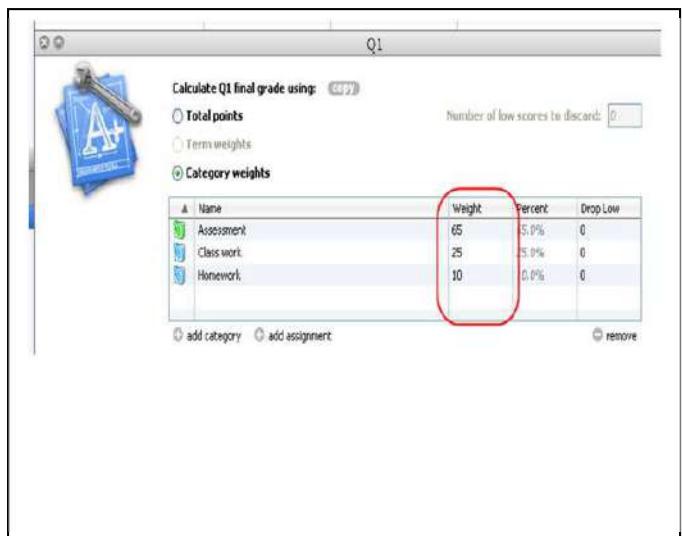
Q1

Calculate Q1 final grade using: copy

Total points

Term weights

Category weights

Number of low scores to discard: 0

| ▲ | Name | Weight | Percent | Drop Low |
|---|---|---|---|---|
| | Assessment | 65 | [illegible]5.0% | 0 |
| | Class work | 25 | 25.0% | 0 |
| | Homework | 10 | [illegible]0.0% | 0 |

add category   add assignment   remove